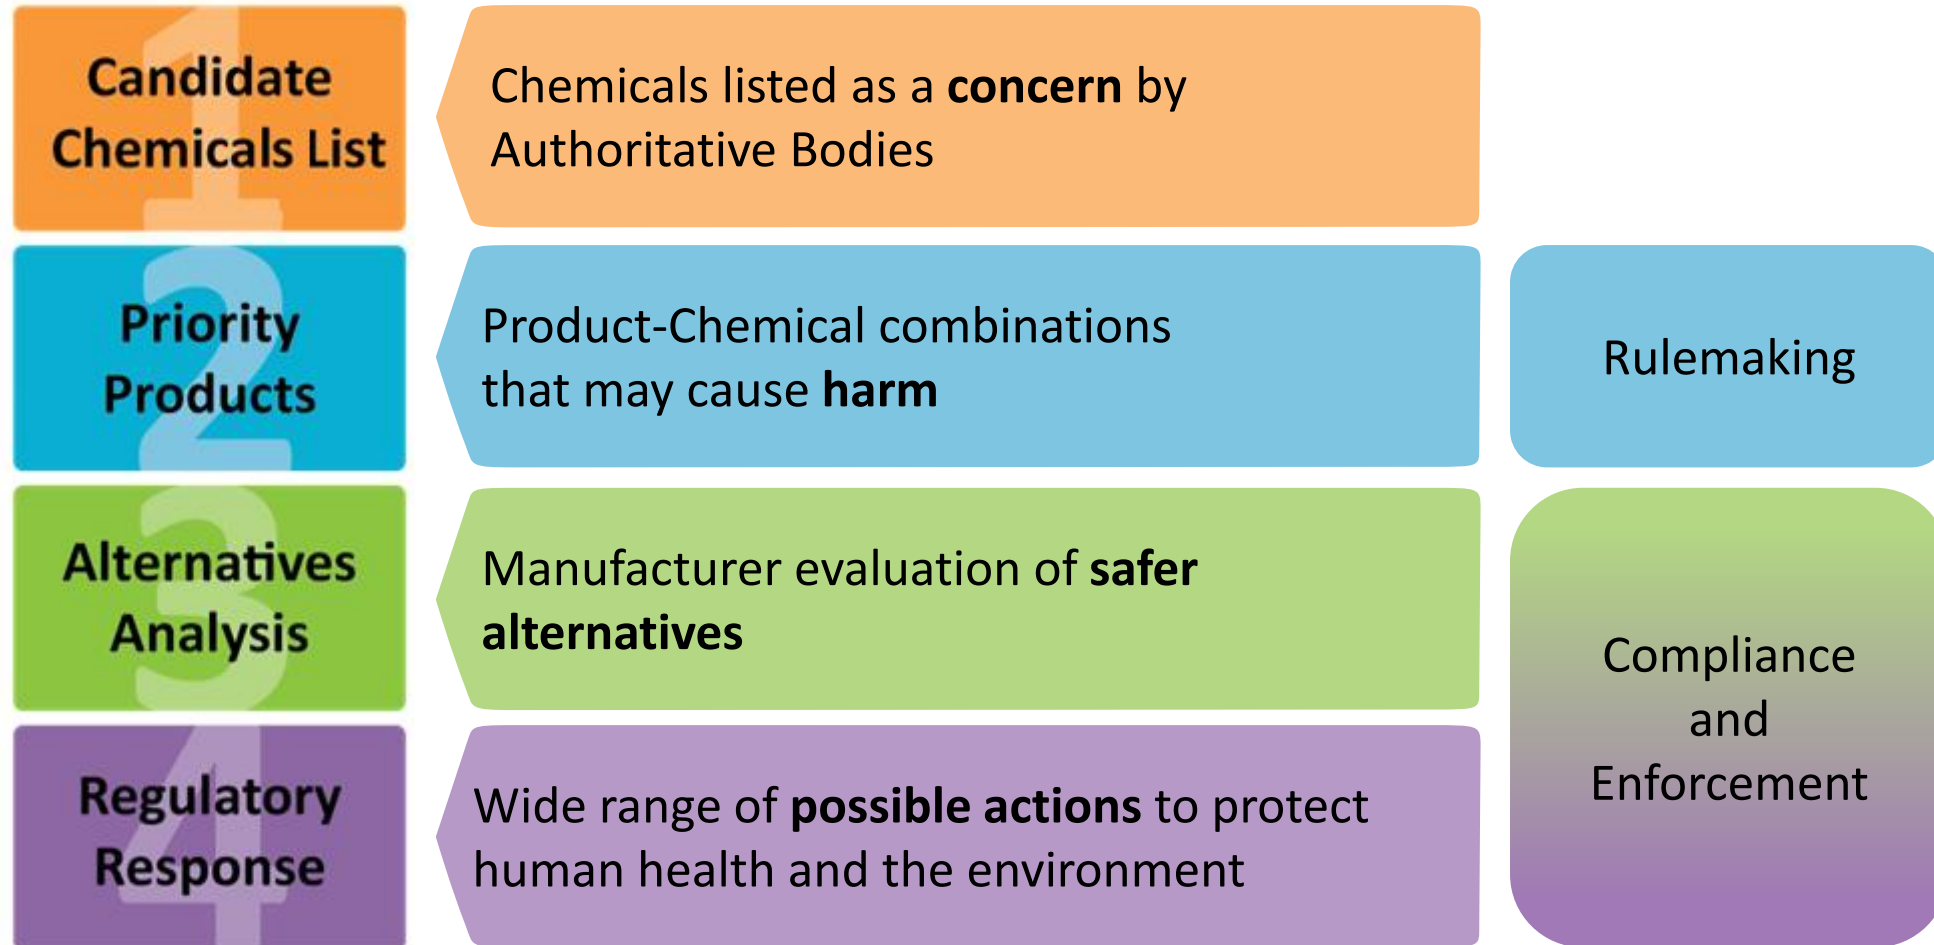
1 Candidate Chemicals List

Chemicals listed as a **concern** by Authoritative Bodies

2 Priority Products

Product-Chemical combinations that may cause **harm**

Rulemaking

3 Alternatives Analysis

Manufacturer evaluation of **safer alternatives**

Compliance and Enforcement

4 Regulatory Response

Wide range of **possible actions** to protect human health and the environment